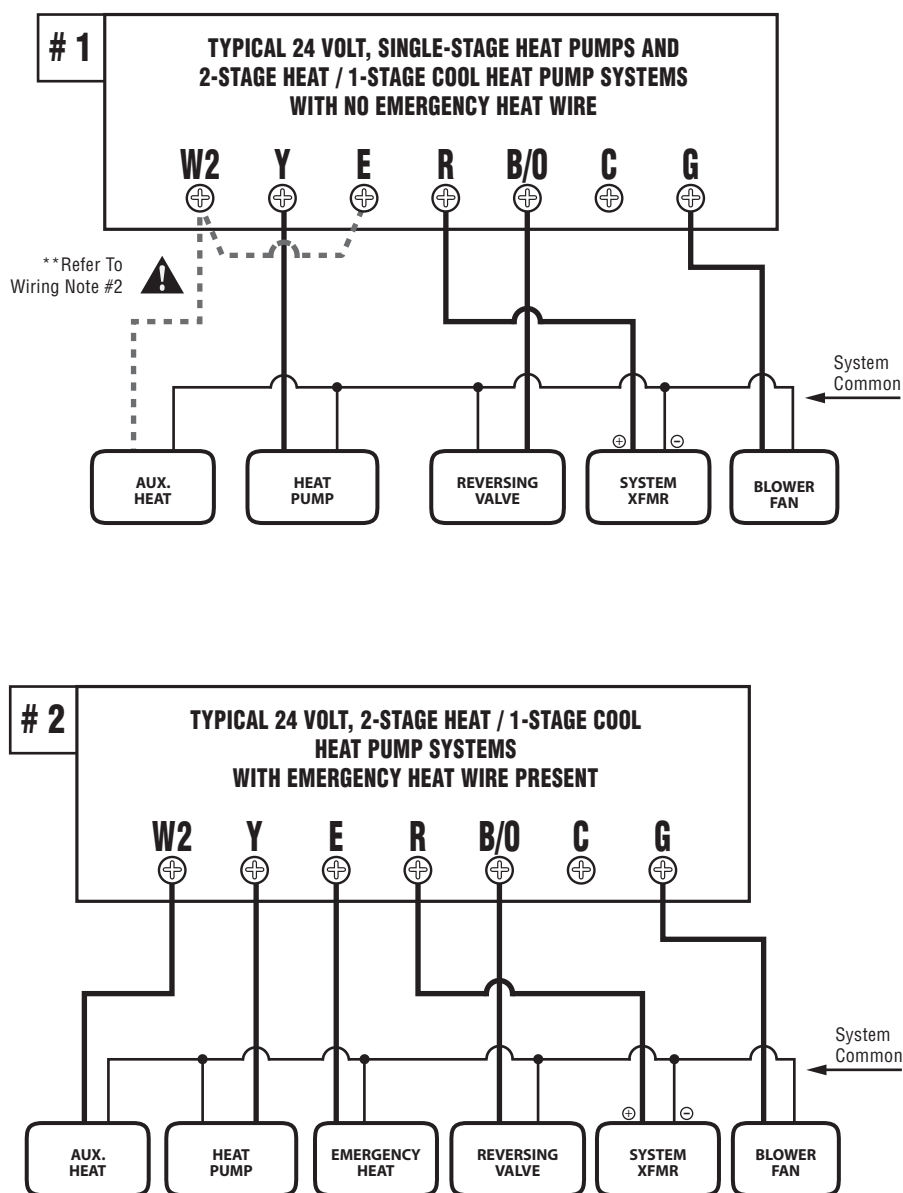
# 1

TYPICAL 24 VOLT, SINGLE-STAGE HEAT PUMPS AND 2-STAGE HEAT / 1-STAGE COOL HEAT PUMP SYSTEMS WITH NO EMERGENCY HEAT WIRE

W2 Y E R B/O C G

**Refer To Wiring Note #2

System Common

$\oplus$ $\ominus$

AUX. HEAT

HEAT PUMP

REVERSING VALVE

SYSTEM XFMR

BLOWER FAN

# 2

TYPICAL 24 VOLT, 2-STAGE HEAT / 1-STAGE COOL HEAT PUMP SYSTEMS WITH EMERGENCY HEAT WIRE PRESENT

W2 Y E R B/O C G

System Common

$\oplus$ $\ominus$

AUX. HEAT

HEAT PUMP

EMERGENCY HEAT

REVERSING VALVE

SYSTEM XFMR

BLOWER FAN